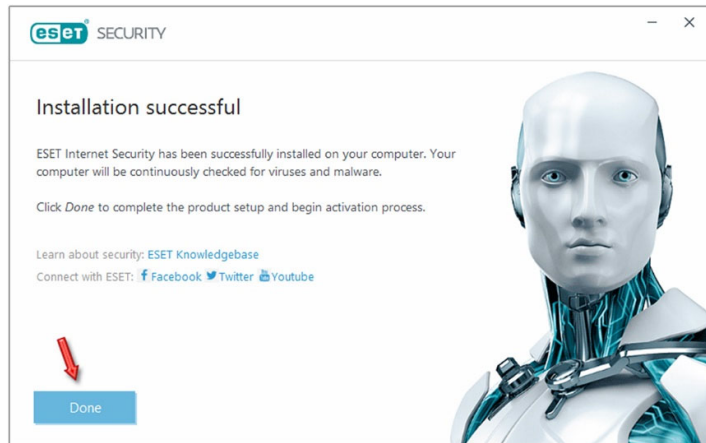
eset SECURITY

Installation successful

ESET Internet Security has been successfully installed on your computer. Your computer will be continuously checked for viruses and malware.

Click *Done* to complete the product setup and begin activation process.

Learn about security: ESET Knowledgebase
Connect with ESET: Facebook Twitter Youtube

Done